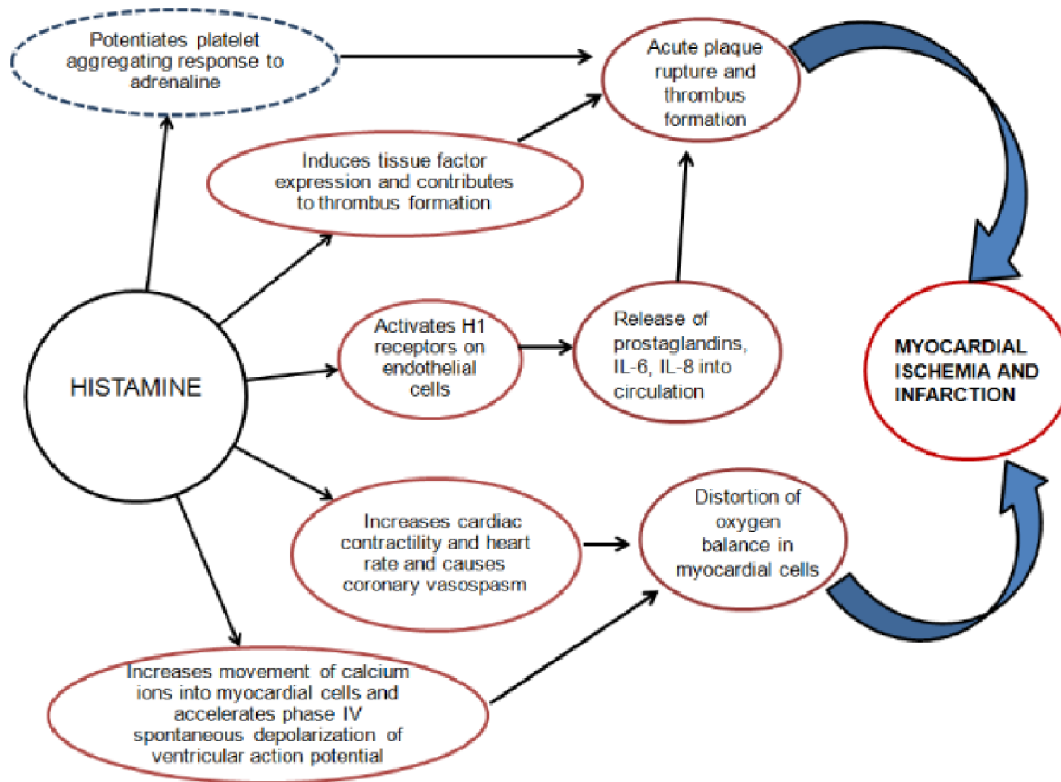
Potentiates platelet aggregating response to adrenaline

Acute plaque rupture and thrombus formation

Induces tissue factor expression and contributes to thrombus formation

HISTAMINE

Activates H1 receptors on endothelial cells

Release of prostaglandins, IL-6, IL-8 into circulation

MYOCARDIAL ISCHEMIA AND INFARCTION

Increases cardiac contractility and heart rate and causes coronary vasospasm

Distortion of oxygen balance in myocardial cells

Increases movement of calcium ions into myocardial cells and accelerates phase IV spontaneous depolarization of ventricular action potential